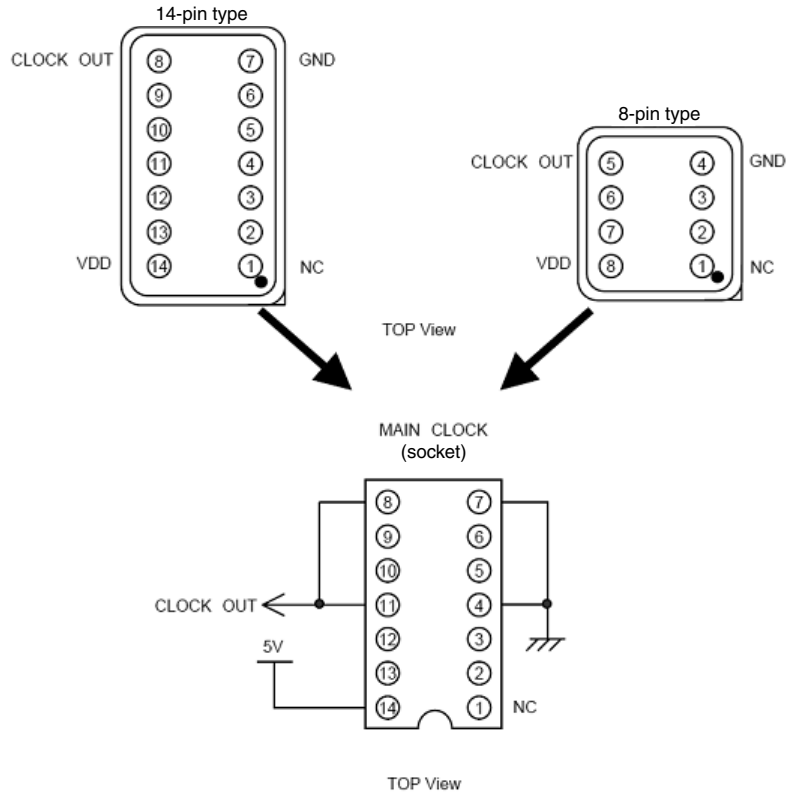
14-pin type

CLOCK OUT
GND
8 7
9 6
10 5
11 4
12 3
13 2
14 1
VDD
NC

8-pin type

CLOCK OUT
GND
5 4
6 3
7 2
8 1
VDD
NC

TOP View

MAIN CLOCK
(socket)

8 7
9 6
10 5
CLOCK OUT
11 4
12 3
5V
13 2
14 1
NC

TOP View